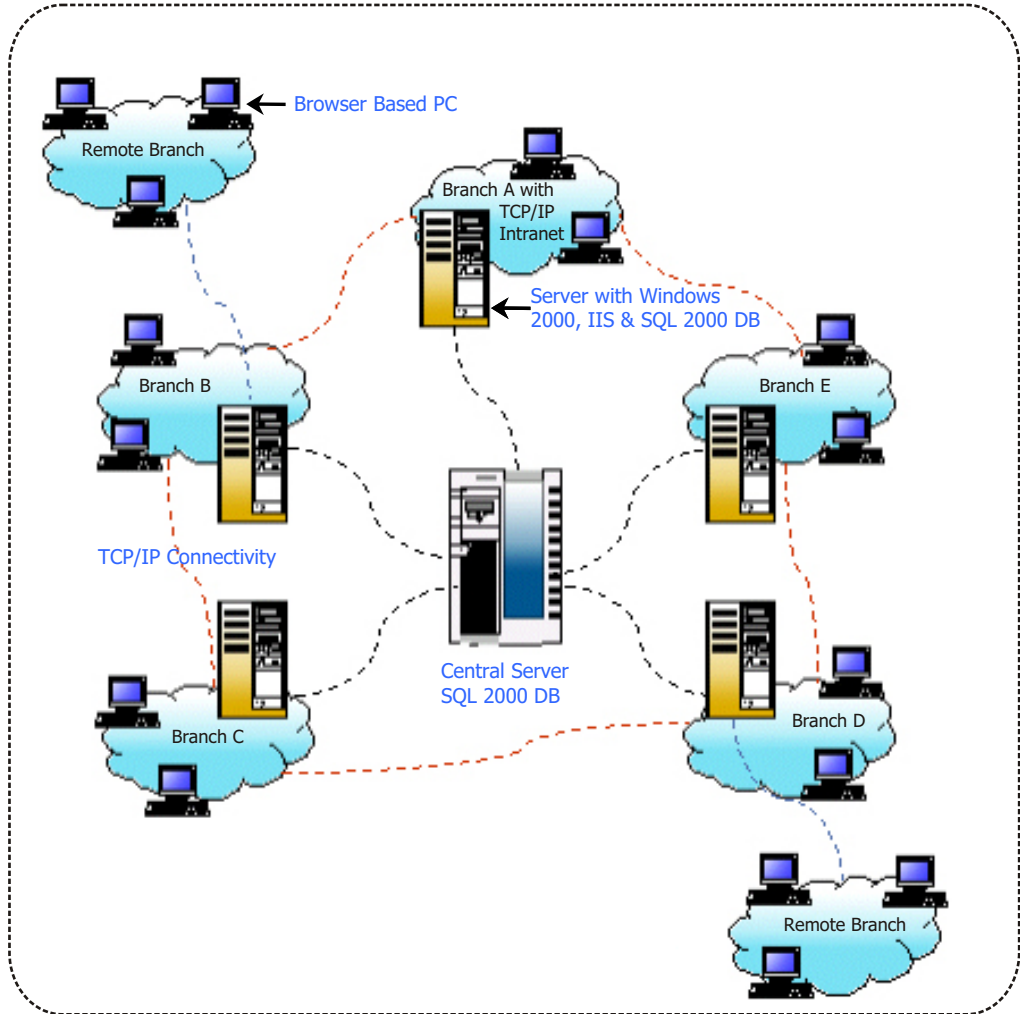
Browser Based PC

Remote Branch

Branch A with TCP/IP Intranet

Server with Windows 2000, IIS & SQL 2000 DB

Branch B

Branch E

TCP/IP Connectivity

Central Server SQL 2000 DB

Branch C

Branch D

Remote Branch